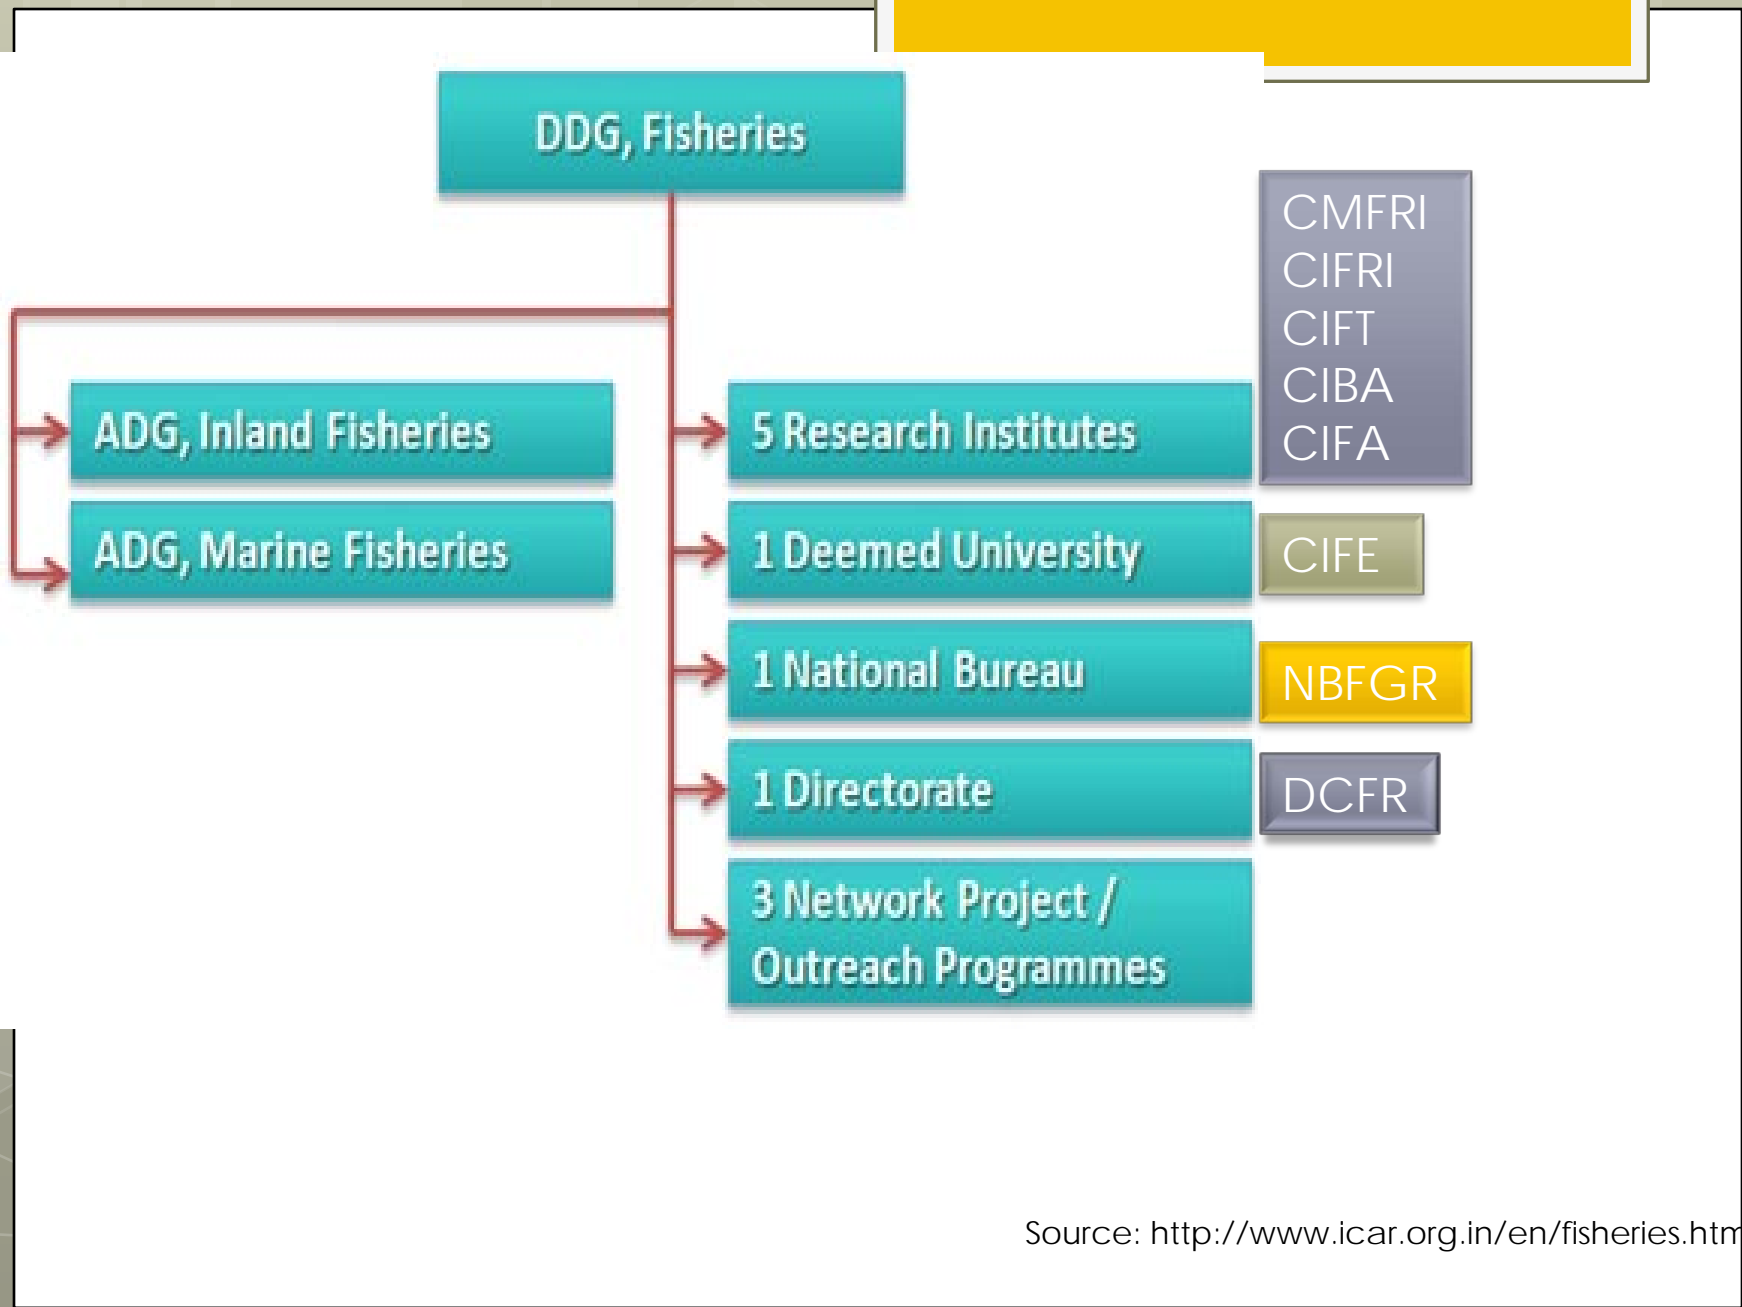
DDG, Fisheries

ADG, Inland Fisheries

ADG, Marine Fisheries

5 Research Institutes

CMFRI
CIFRI
CIFT
CIBA
CIFA

1 Deemed University

CIFE

1 National Bureau

NBFGR

1 Directorate

DCFR

3 Network Project / Outreach Programmes

Source: http://www.icar.org.in/en/fisheries.htm